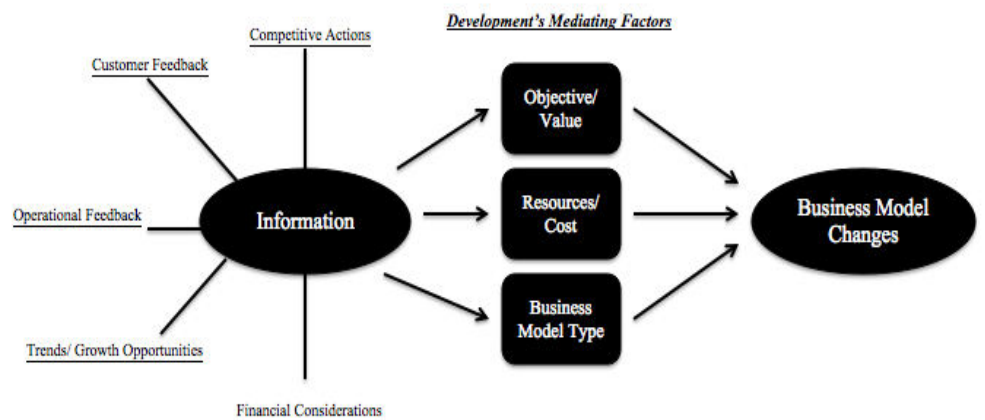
Development's Mediating Factors

Competitive Actions

Customer Feedback

Operational Feedback

Trends/ Growth Opportunities

Financial Considerations

Information

Objective/ Value

Resources/ Cost

Business Model Type

Business Model Changes